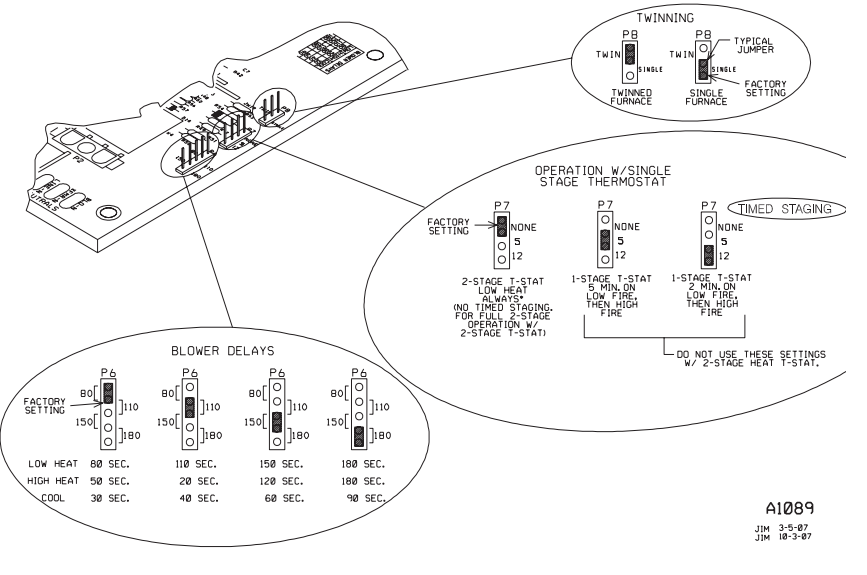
TWINNING

P8
TWIN SINGLE
TWINNED FURNACE

P8
TWIN SINGLE
TYPICAL JUMPER
FACTORY SETTING
SINGLE FURNACE

OPERATION W/SINGLE STAGE THERMOSTAT

FACTORY SETTING
P7
NONE
5
12
2-STAGE T-STAT LOW HEAT ALWAYS* (NO TIMED STAGING. FOR FULL 2-STAGE OPERATION W/ 2-STAGE T-STAT)

P7
NONE
5
12
1-STAGE T-STAT 5 MIN. ON LOW FIRE, THEN HIGH FIRE

TIMED STAGING
P7
NONE
5
12
1-STAGE T-STAT 2 MIN. ON LOW FIRE, THEN HIGH FIRE

DO NOT USE THESE SETTINGS W/ 2-STAGE HEAT T-STAT.

BLOWER DELAYS

FACTORY SETTING
P6 80 110 150 180
P6 80 110 150 180
P6 80 110 150 180
P6 80 110 150 180

| | | | | |
|---|---|---|---|---|
| LOW HEAT | 80 SEC. | 110 SEC. | 150 SEC. | 180 SEC. |
| HIGH HEAT | 50 SEC. | 20 SEC. | 120 SEC. | 180 SEC. |
| COOL | 30 SEC. | 40 SEC. | 60 SEC. | 90 SEC. |

A1089
JIM 3-5-07
JIM 10-3-07